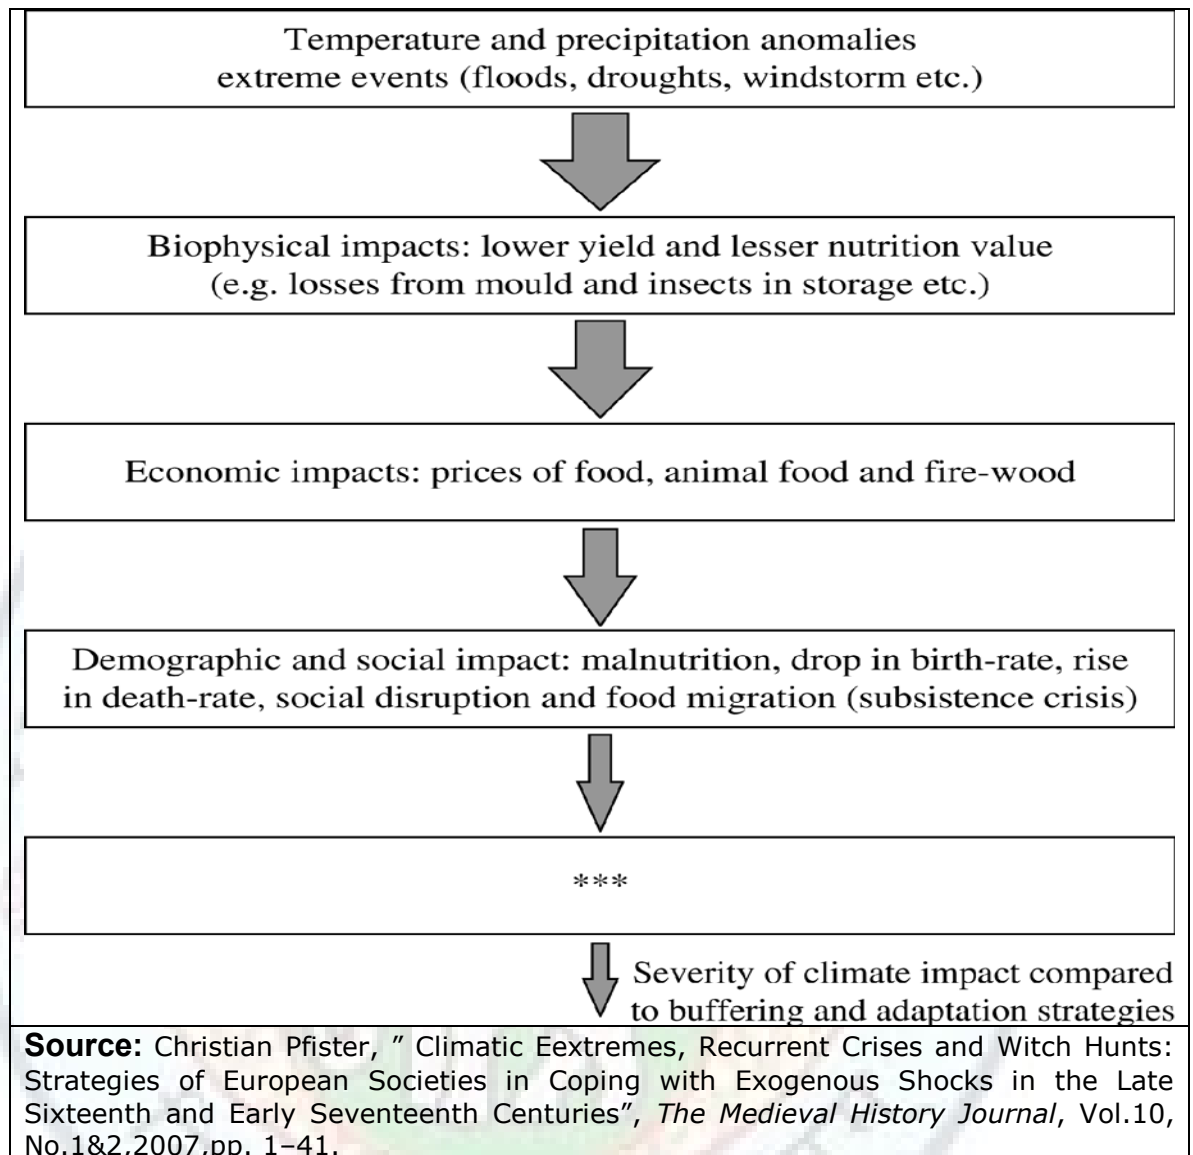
Temperature and precipitation anomalies extreme events (floods, droughts, windstorm etc.)

Biophysical impacts: lower yield and lesser nutrition value (e.g. losses from mould and insects in storage etc.)

Economic impacts: prices of food, animal food and fire-wood

Demographic and social impact: malnutrition, drop in birth-rate, rise in death-rate, social disruption and food migration (subsistence crisis)

***

Severity of climate impact compared to buffering and adaptation strategies

**Source:** Christian Pfister, " Climatic Eextremes, Recurrent Crises and Witch Hunts: Strategies of European Societies in Coping with Exogenous Shocks in the Late Sixteenth and Early Seventeenth Centuries", *The Medieval History Journal*, Vol.10, No.1&2,2007,pp. 1–41.